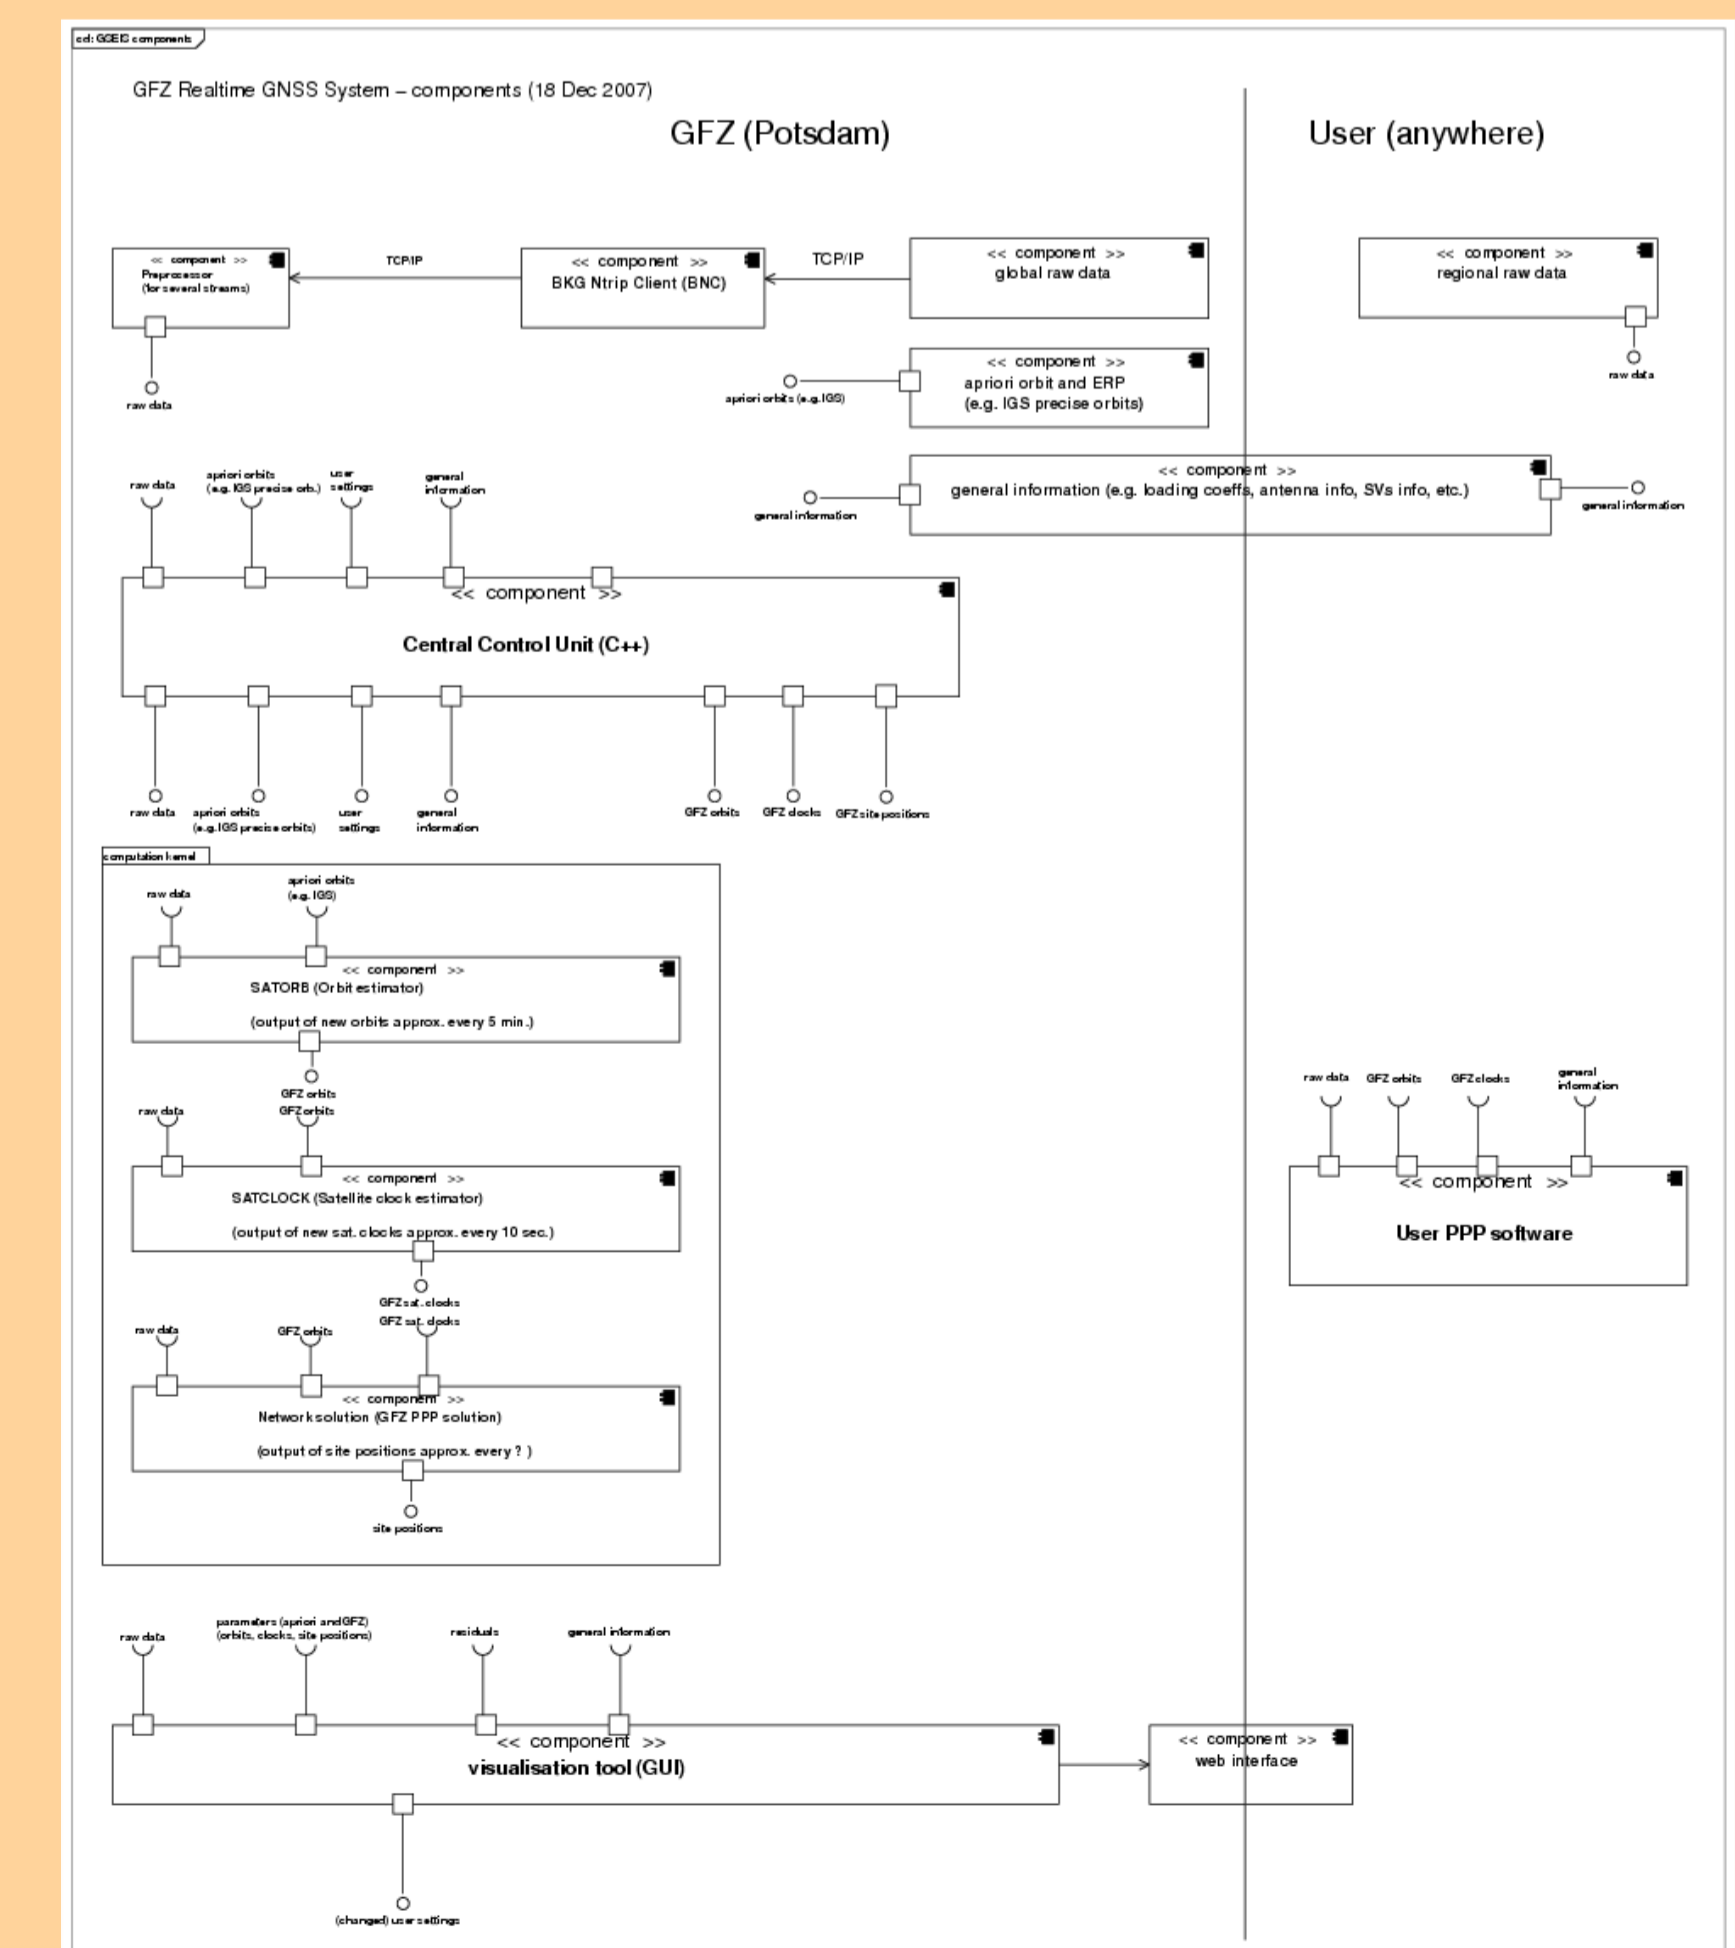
cd: GGEIS components

GFZ Realtime GNSS System – components (18 Dec 2007)

GFZ (Potsdam)

User (anywhere)

<< component >>
Preprocessor
(for several streams)

TCP/IP

<< component >>
BKG Ntrip Client (BNC)

TCP/IP

<< component >>
global raw data

<< component >>
regional raw data

raw data

raw data

apriori orbits (e.g. IGS)

<< component >>
apriori orbit and ERP
(e.g. IGS precise orbits)

raw data

apriori orbits
(e.g. IGS precise orb.)

user settings

general information

<< component >>
general information (e.g. loading coeffs, antenna info, SVs info, etc.)

general information

general information

<< component >>

Central Control Unit (C++)

raw data

apriori orbits
(e.g. IGS precise orbits)

user settings

general information

GFZ orbits

GFZ clocks

GFZ site positions

computation kernel

raw data

apriori orbits
(e.g. IGS)

<< component >>
SATORB (Orbit estimator)

(output of new orbits approx. every 5 min.)

GFZ orbits

raw data

GFZ orbits

<< component >>
SATCLOCK (Satellite clock estimator)

(output of new sat. clocks approx. every 10 sec.)

GFZ sat. clocks

raw data

GFZ orbits

GFZ sat. clocks

<< component >>
Network solution (GFZ PPP solution)

(output of site positions approx. every ? )

site positions

raw data

GFZ orbits

GFZ clocks

general information

<< component >>

User PPP software

raw data

parameters (apriori and GFZ)
(orbits, clocks, site positions)

residuals

general information

<< component >>
visualisation tool (GUI)

<< component >>
web interface

(changed) user settings